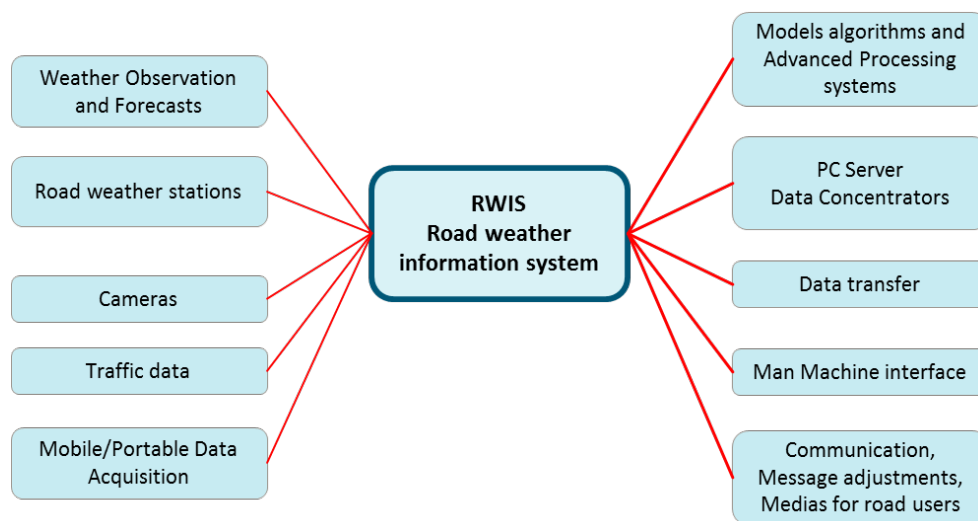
Weather Observation and Forecasts

Road weather stations

Cameras

Traffic data

Mobile/Portable Data Acquisition

RWIS
Road weather information system

Models algorithms and Advanced Processing systems

PC Server
Data Concentrators

Data transfer

Man Machine interface

Communication, Message adjustments, Medias for road users